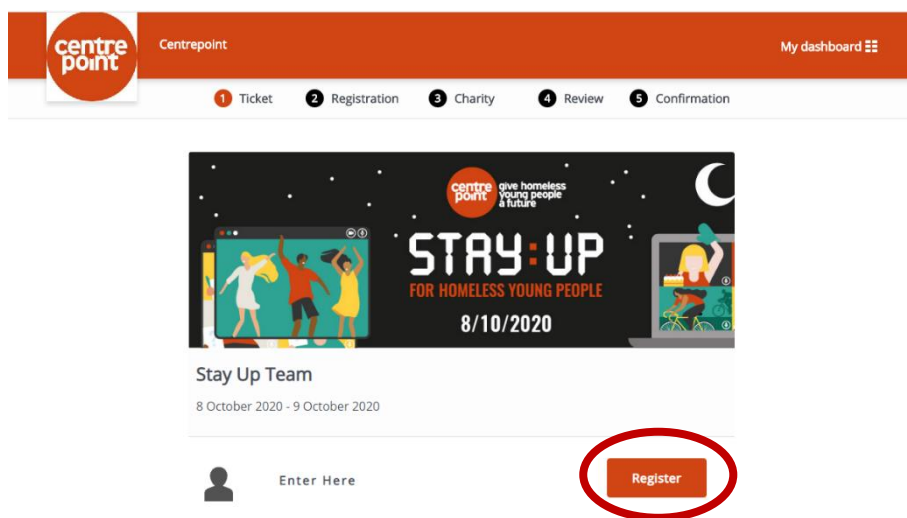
centre point

Centrepoint

My dashboard

1 Ticket 2 Registration 3 Charity 4 Review 5 Confirmation

centre point give homeless young people a future

STAY:UP

FOR HOMELESS YOUNG PEOPLE

8/10/2020

Stay Up Team

8 October 2020 - 9 October 2020

Enter Here

Register